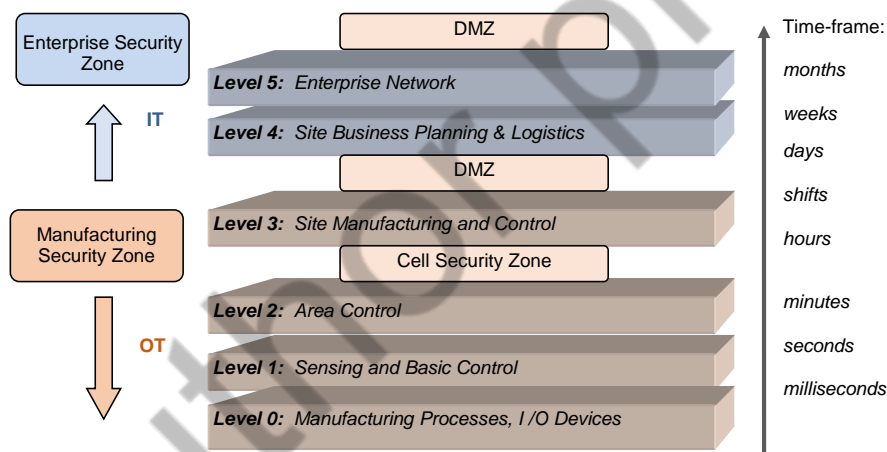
Enterprise Security Zone

IT

Manufacturing Security Zone

OT

DMZ

**Level 5:** *Enterprise Network*

**Level 4:** *Site Business Planning & Logistics*

DMZ

**Level 3:** *Site Manufacturing and Control*

Cell Security Zone

**Level 2:** *Area Control*

**Level 1:** *Sensing and Basic Control*

**Level 0:** *Manufacturing Processes, I /O Devices*

Time-frame:

*months*

*weeks*

*days*

*shifts*

*hours*

*minutes*

*seconds*

*milliseconds*